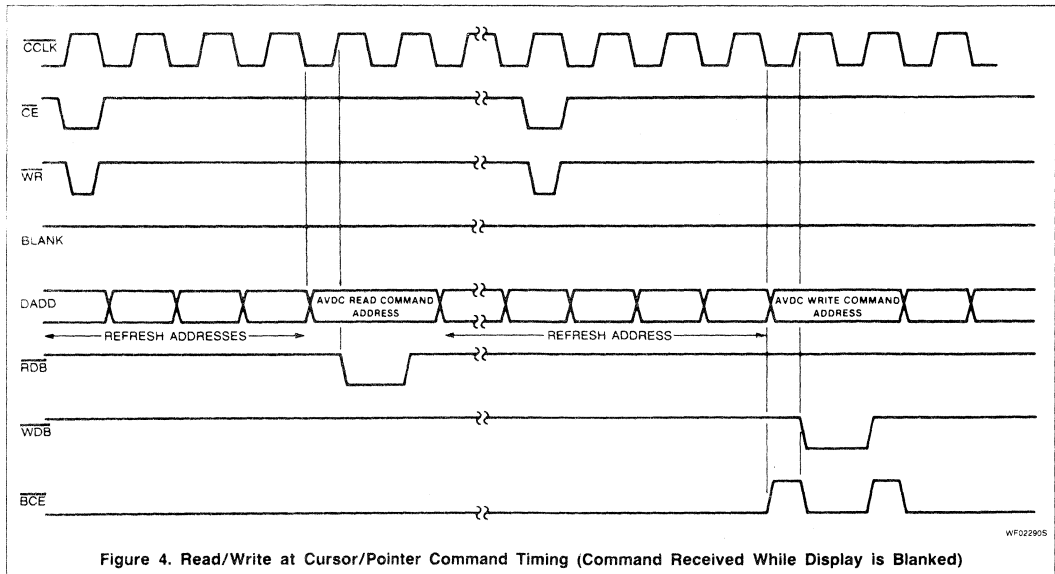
$\overline{CCLK}$

$\overline{CE}$

$\overline{WR}$

BLANK

DADD

AVDC READ COMMAND ADDRESS

AVDC WRITE COMMAND ADDRESS

REFRESH ADDRESSES

REFRESH ADDRESS

$\overline{RDB}$

$\overline{WDB}$

$\overline{BCE}$

WF02290S

Figure 4. Read/Write at Cursor/Pointer Command Timing (Command Received While Display is Blanked)